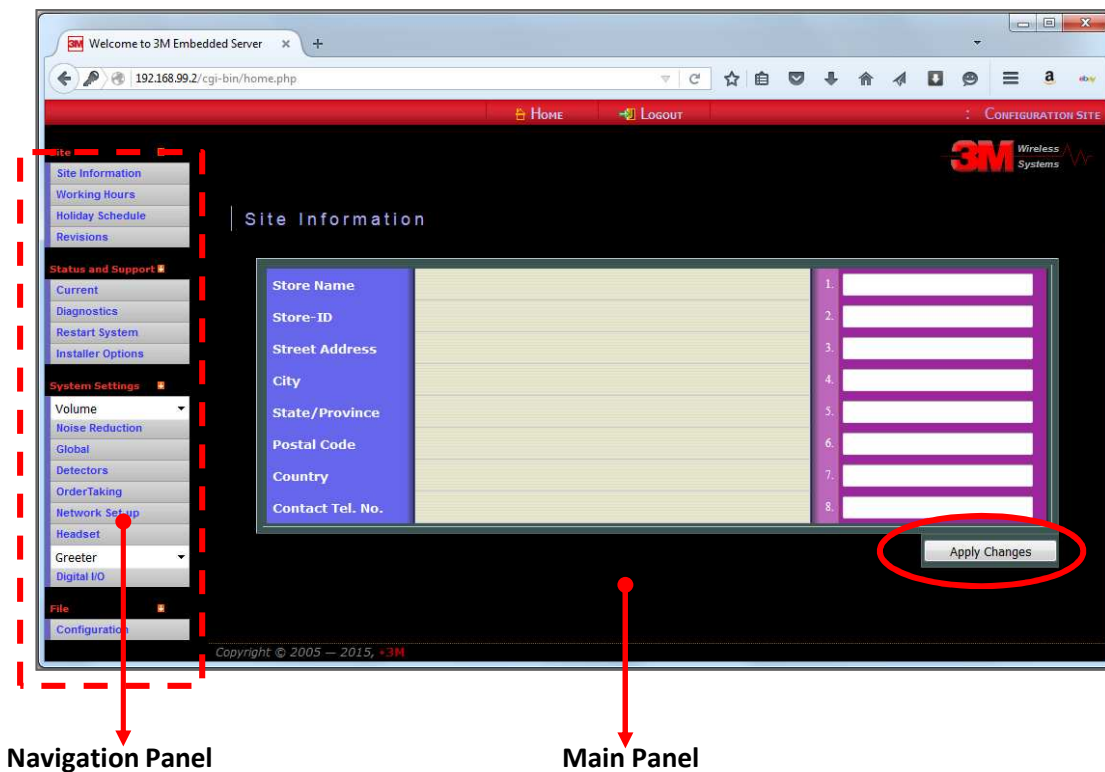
3M Welcome to 3M Embedded Server ×
+
192.168.99.2/cgi-bin/home.php
HOME
LOGOUT
: CONFIGURATION SITE
3M Wireless Systems

Site
Site Information
Working Hours
Holiday Schedule
Revisions

Status and Support
Current
Diagnostics
Restart System
Installer Options

System Settings
Volume
Noise Reduction
Global
Detectors
OrderTaking
Network Set-up
Headset
Greeter
Digital I/O

File
Configuration

Site Information

| Store Name | | 1. | |
|---|---|---|---|
| Store-ID | | 2. | |
| Street Address | | 3. | |
| City | | 4. | |
| State/Province | | 5. | |
| Postal Code | | 6. | |
| Country | | 7. | |
| Contact Tel. No. | | 8. | |

Apply Changes

Copyright © 2005 — 2015, 3M

Navigation Panel
Main Panel